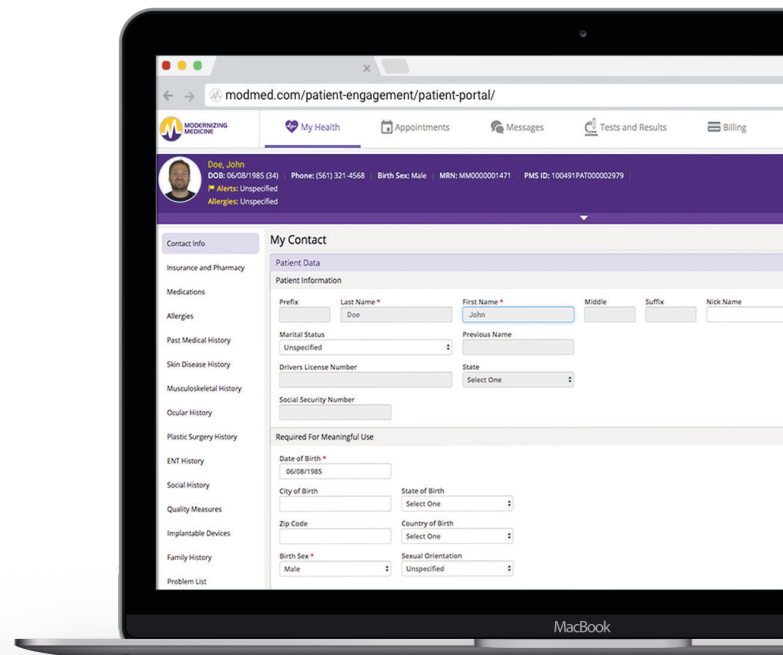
modmed.com/patient-engagement/patient-portal/

MODERNIZING MEDICINE

My Health | Appointments | Messages | Tests and Results | Billing

Doe, John
DOB: 06/08/1985 (34) | Phone: (561) 321-4568 | Birth Sex: Male | MRN: MM0000001471 | PMS ID: 100491PAT000002979
Alerts: Unspecified
Allergies: Unspecified

Contact Info
Insurance and Pharmacy
Medications
Allergies
Past Medical History
Skin Disease History
Musculoskeletal History
Ocular History
Plastic Surgery History
ENT History
Social History
Quality Measures
Implantable Devices
Family History
Problem List

My Contact

Patient Data

Patient Information

Prefix
Last Name *
Doe
First Name *
John
Middle
Suffix
Nick Name

Marital Status
Unspecified
Previous Name

Drivers License Number
State
Select One

Social Security Number

Required For Meaningful Use

Date of Birth *
06/08/1985

City of Birth
State of Birth
Select One

Zip Code
Country of Birth
Select One

Birth Sex *
Male
Sexual Orientation
Unspecified

MacBook